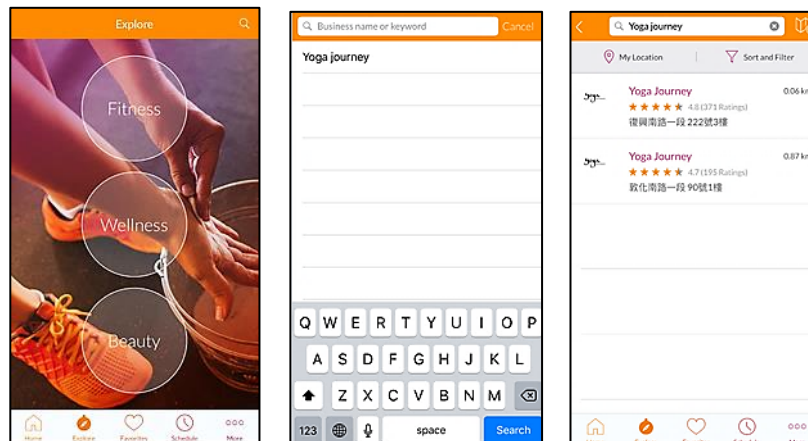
Explore

Fitness

Wellness

Beauty

Home Explore Favorites Schedule More

Business name or keyword Cancel

Yoga journey

Q W E R T Y U I O P
A S D F G H J K L
Z X C V B N M
123 space Search

Yoga journey

My Location Sort and Filter

Yoga Journey
4.8 (371 Ratings)
復興南路一段222號3樓
0.06 km

Yoga Journey
4.7 (195 Ratings)
敦化南路一段90號1樓
0.87 km